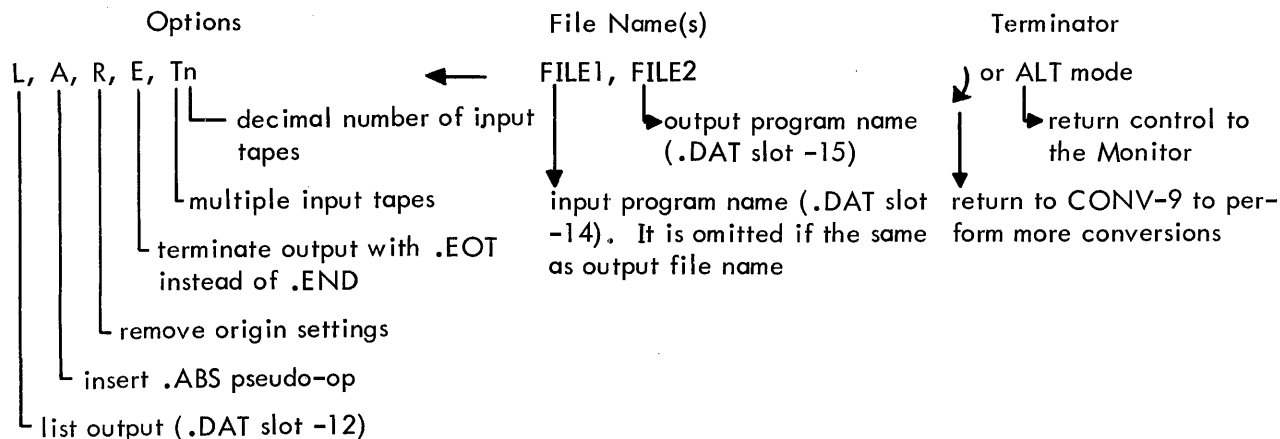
Options

L, A, R, E, Tn

decimal number of input tapes

multiple input tapes

terminate output with .EOT instead of .END

remove origin settings

insert .ABS pseudo-op

list output (.DAT slot -12)

File Name(s)

FILE1, FILE2

output program name (.DAT slot -15)

input program name (.DAT slot -14). It is omitted if the same as output file name

Terminator

or ALT mode

return control to the Monitor

return to CONV-9 to perform more conversions